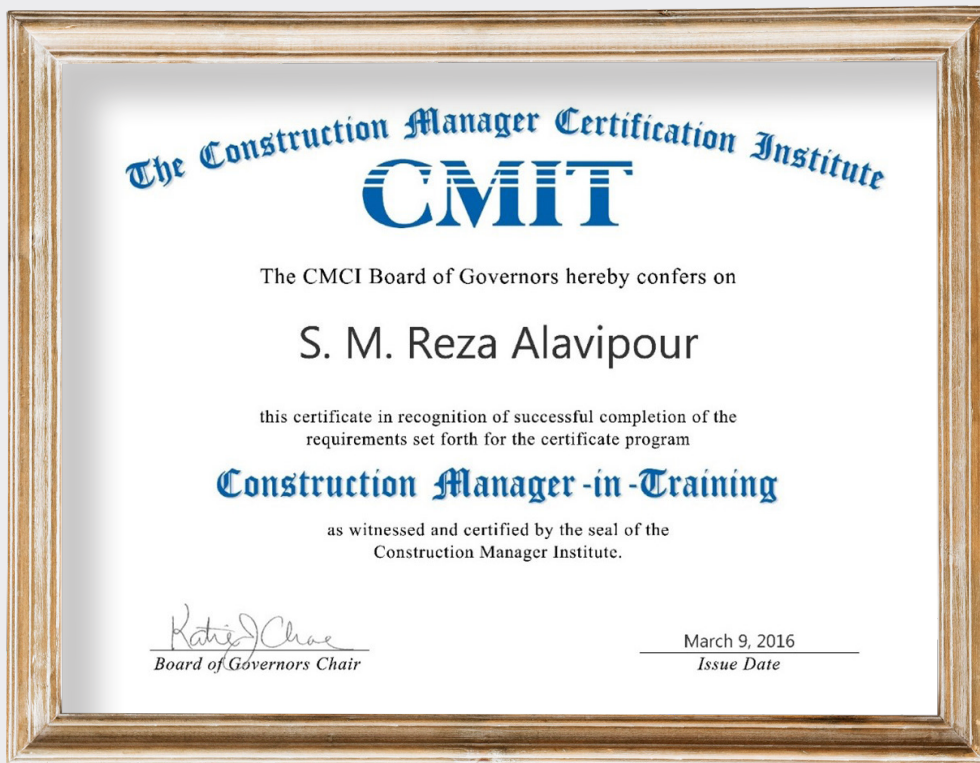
The Construction Manager Certification Institute
CMIT

The CMCI Board of Governors hereby confers on

S. M. Reza Alavipour

this certificate in recognition of successful completion of the requirements set forth for the certificate program

Construction Manager-in-Training

as witnessed and certified by the seal of the Construction Manager Institute.

Katie J Chae
Board of Governors Chair

March 9, 2016
Issue Date